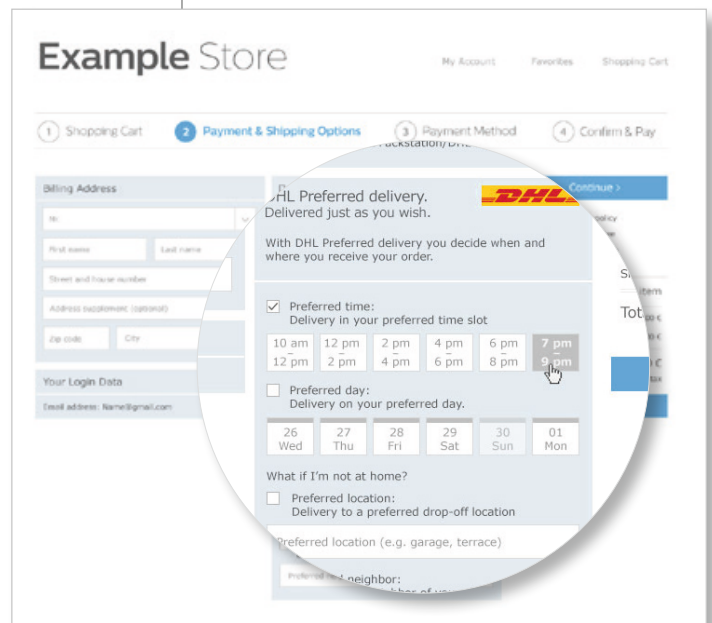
Example Store

My Account Favorites Shopping Cart

1 Shopping Cart 2 Payment & Shipping Options 3 Payment Method 4 Confirm & Pay

Billing Address

Mr.

First name Last name

Street and house number

Address supplement (optional)

Zip code City

Your Login Data

Email address: Name@gmail.com

DHL

Continue >

DHL Preferred delivery.
Delivered just as you wish.

With DHL Preferred delivery you decide when and where you receive your order.

Preferred time:
Delivery in your preferred time slot

| 10 am – 12 pm | 12 pm – 2 pm | 2 pm – 4 pm | 4 pm – 6 pm | 6 pm – 8 pm | 7 pm – 9 pm |
|---|---|---|---|---|---|

Preferred day:
Delivery on your preferred day.

| 26 Wed | 27 Thu | 28 Fri | 29 Sat | 30 Sun | 01 Mon |
|---|---|---|---|---|---|

What if I'm not at home?

Preferred location:
Delivery to a preferred drop-off location

Preferred location (e.g. garage, terrace)

Preferred neighbor:

Tot